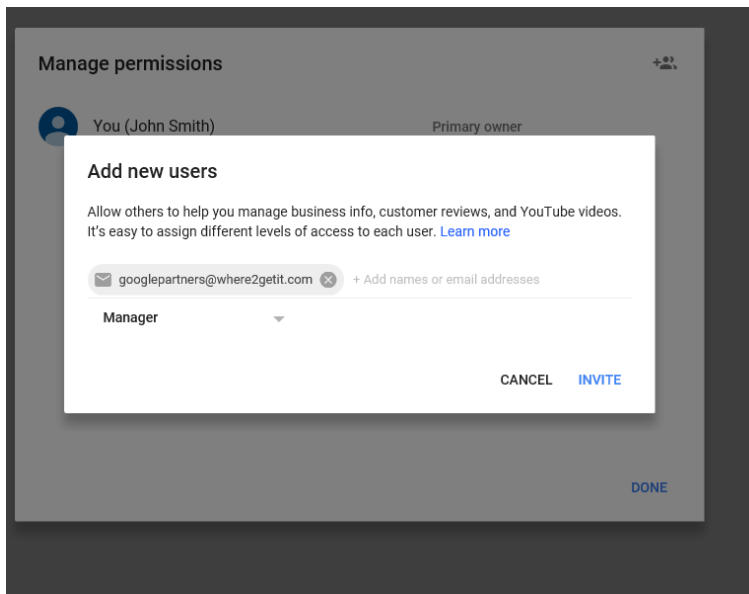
Manage permissions

You (John Smith)

Primary owner

Add new users

Allow others to help you manage business info, customer reviews, and YouTube videos. It's easy to assign different levels of access to each user. Learn more

googlepartners@where2getit.com

+ Add names or email addresses

Manager

CANCEL INVITE

DONE